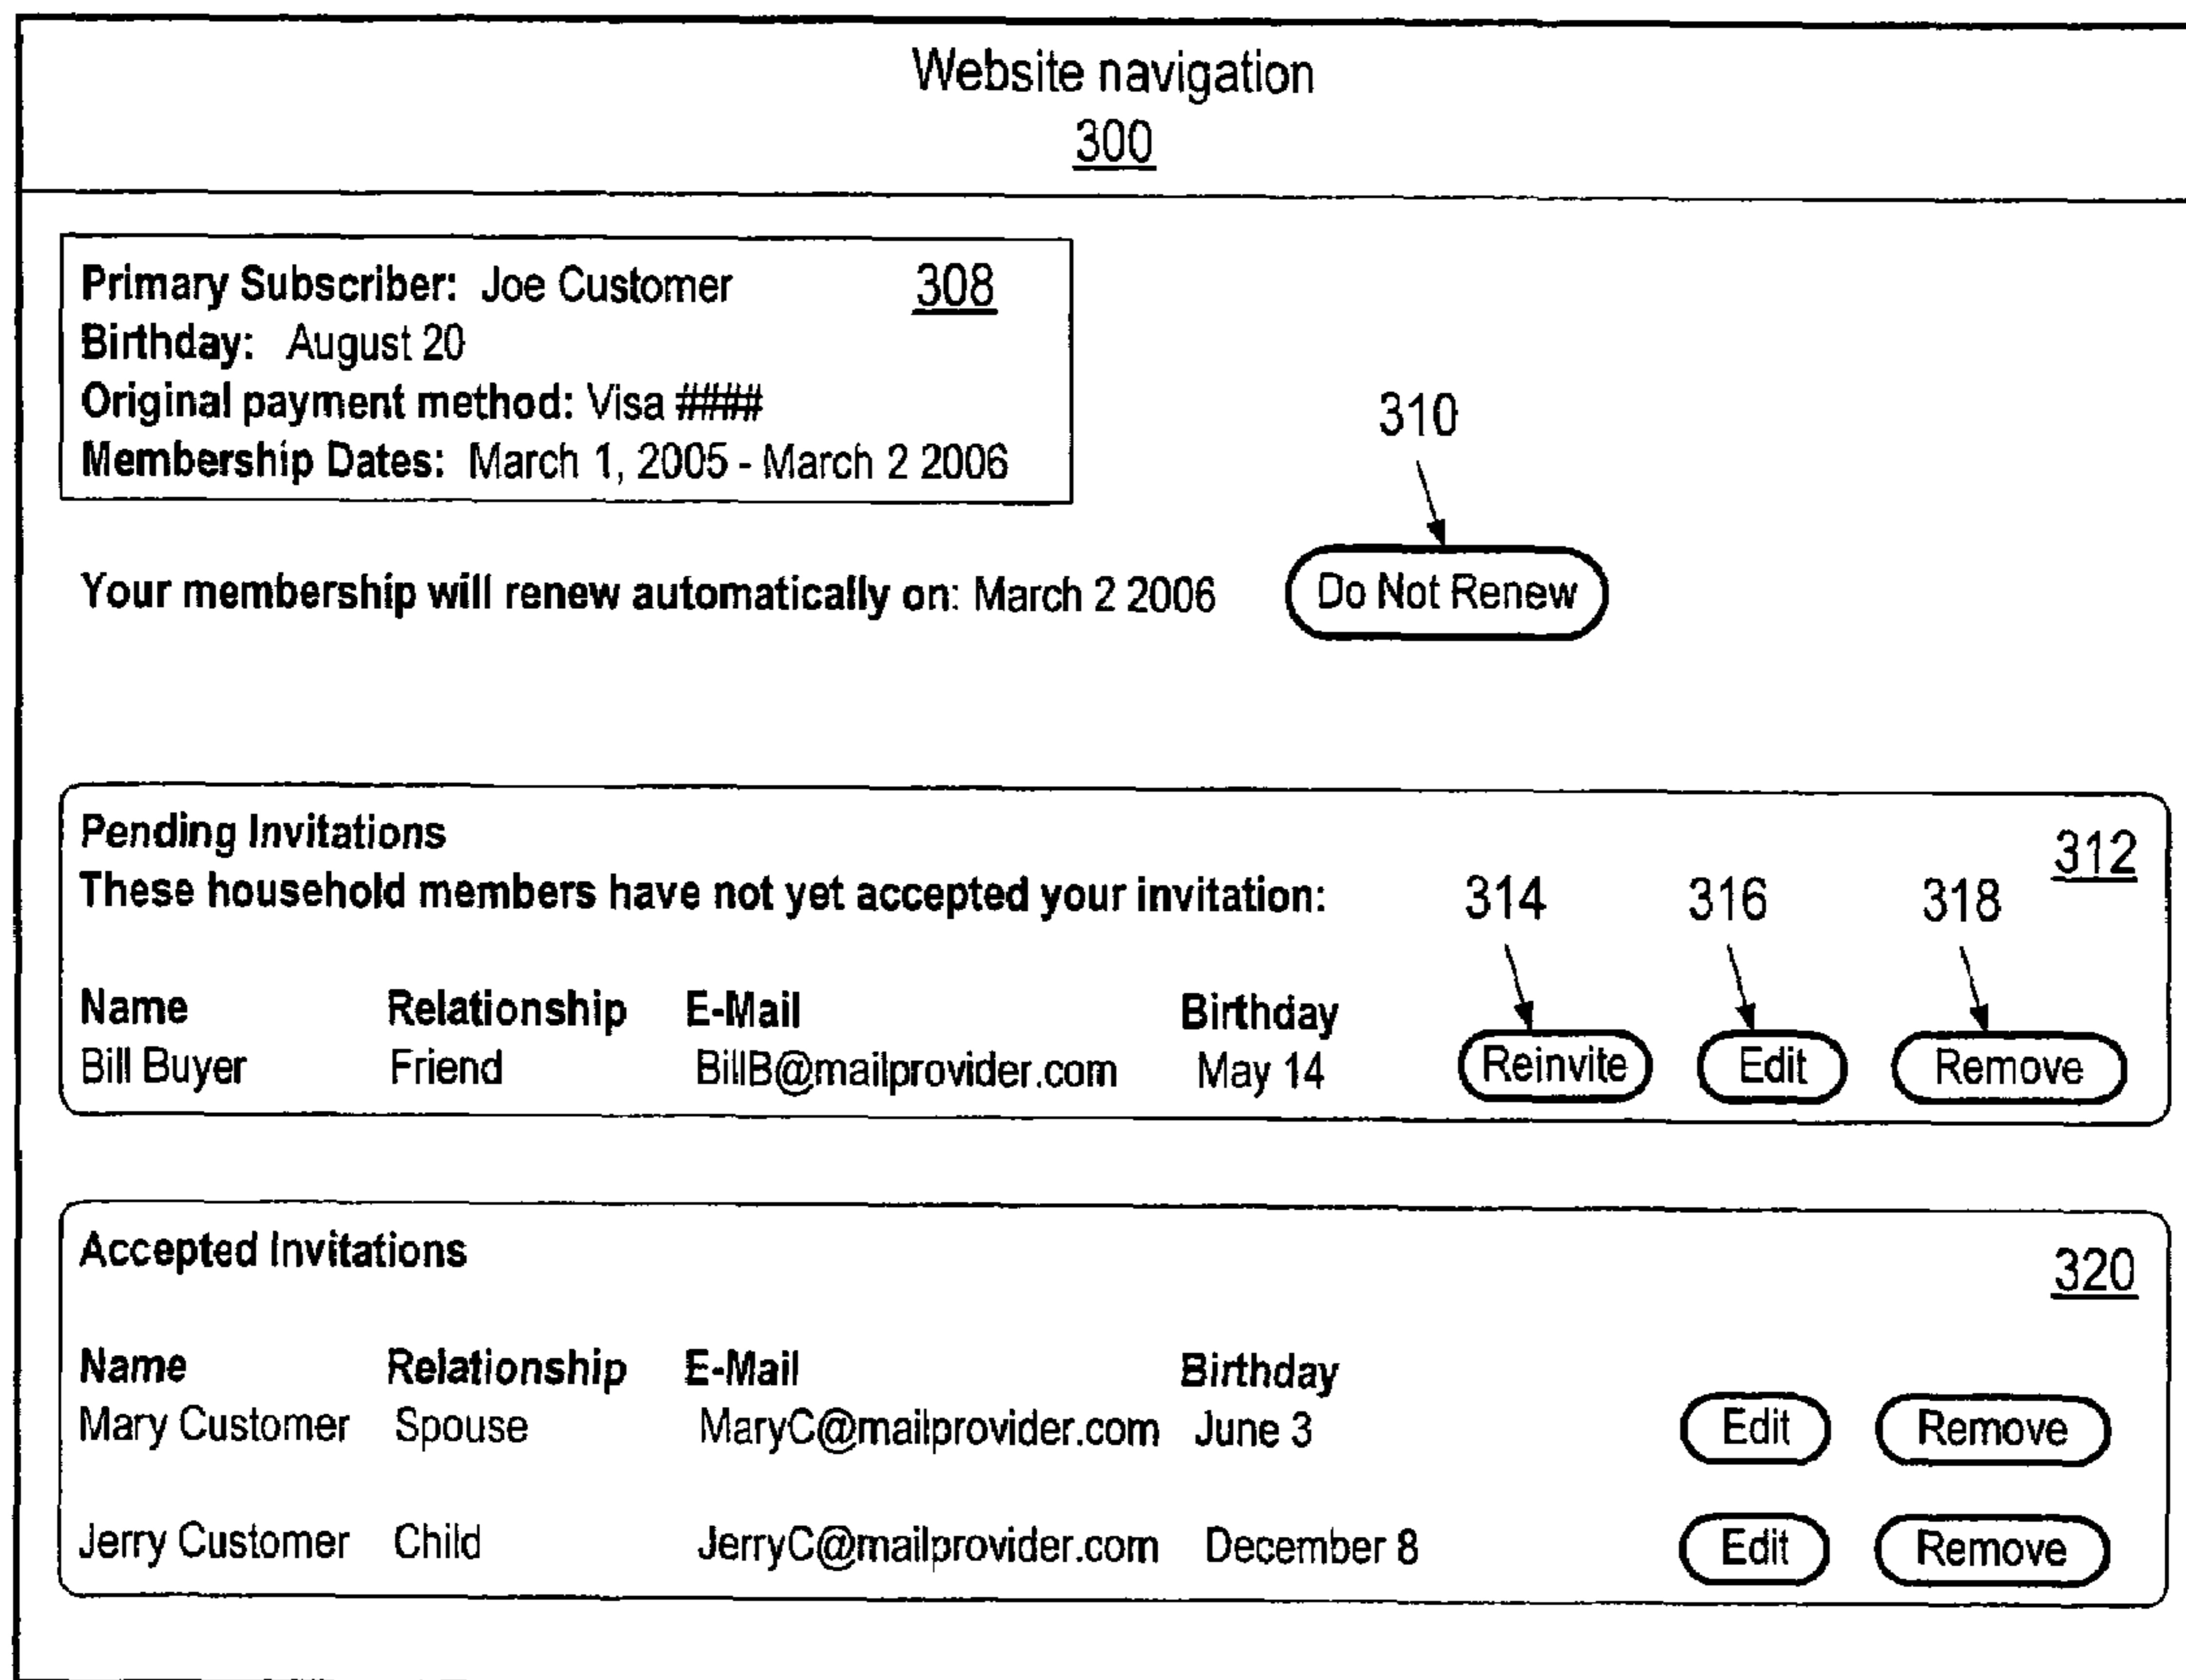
Website navigation
300

Primary Subscriber: Joe Customer 308
Birthday: August 20
Original payment method: Visa ####
Membership Dates: March 1, 2005 - March 2 2006

310

Your membership will renew automatically on: March 2 2006 Do Not Renew

Pending Invitations
These household members have not yet accepted your invitation: 314 316 318 312

| Name | Relationship | E-Mail | Birthday | | | |
|---|---|---|---|---|---|---|
| Bill Buyer | Friend | BillB@mailprovider.com | May 14 | Reinvite | Edit | Remove |

Accepted Invitations 320

| Name | Relationship | E-Mail | Birthday | | |
|---|---|---|---|---|---|
| Mary Customer | Spouse | MaryC@mailprovider.com | June 3 | Edit | Remove |
| Jerry Customer | Child | JerryC@mailprovider.com | December 8 | Edit | Remove |